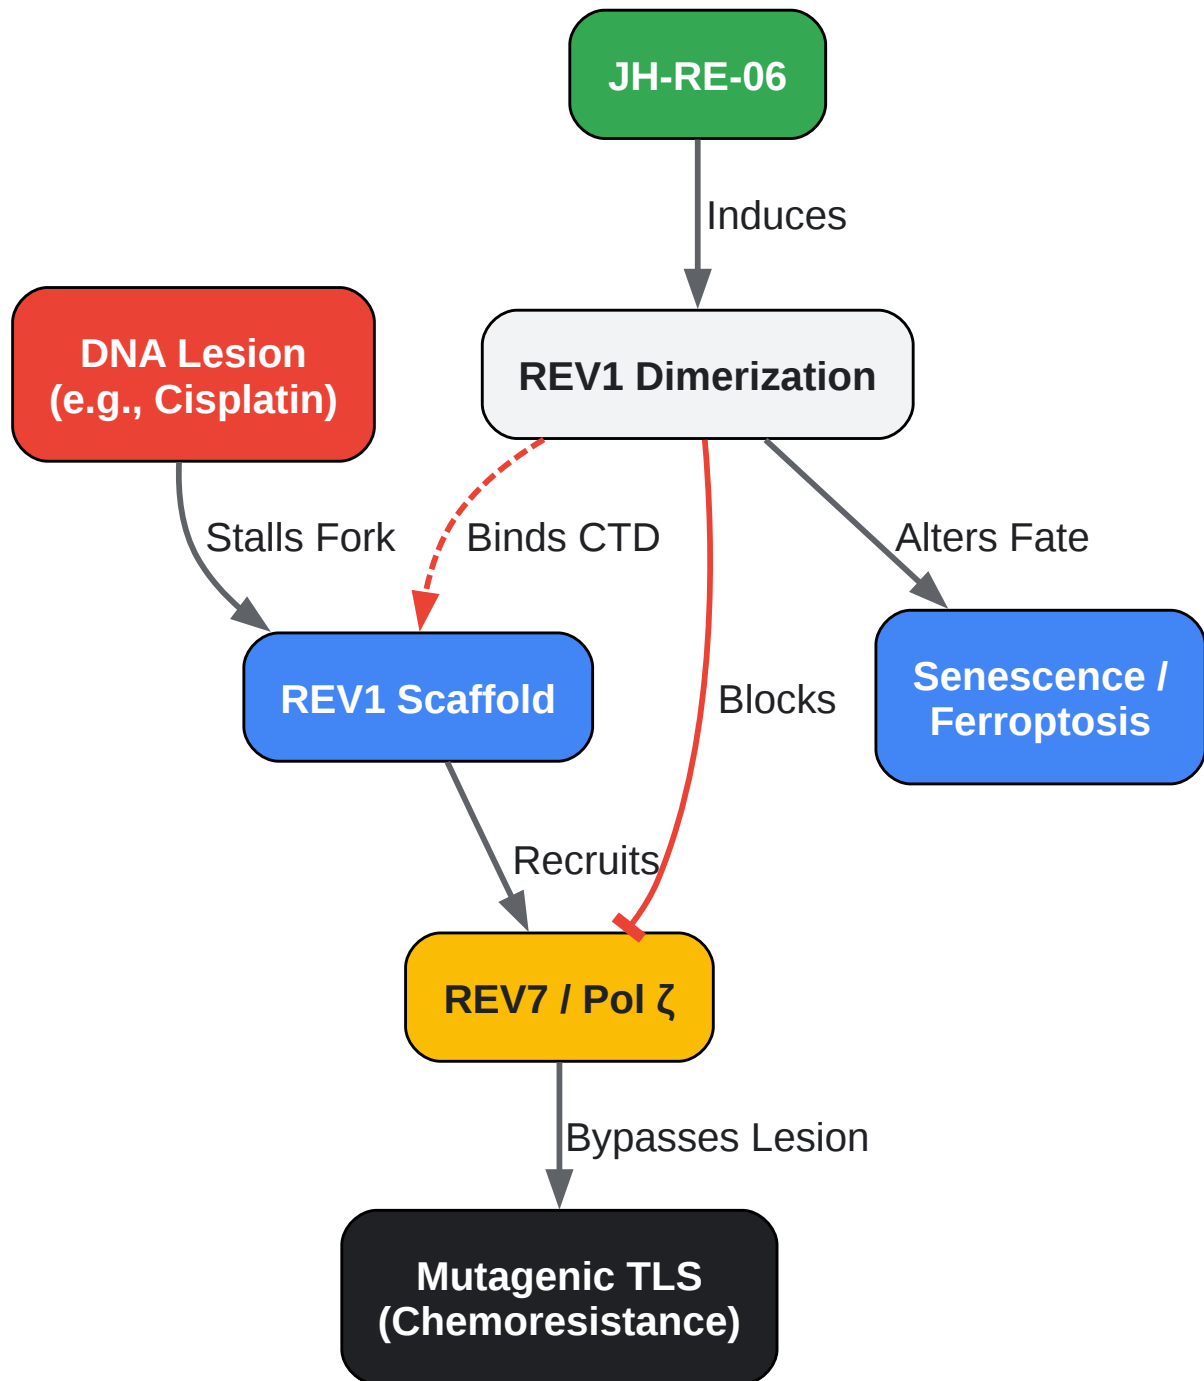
JH-RE-06

Induces

DNA Lesion (e.g., Cisplatin)

REV1 Dimerization

Stalls Fork

Binds CTD

Alters Fate

REV1 Scaffold

Blocks

Senescence / Ferroptosis

Recruits

REV7 / Pol ζ

Bypasses Lesion

Mutagenic TLS (Chemoresistance)